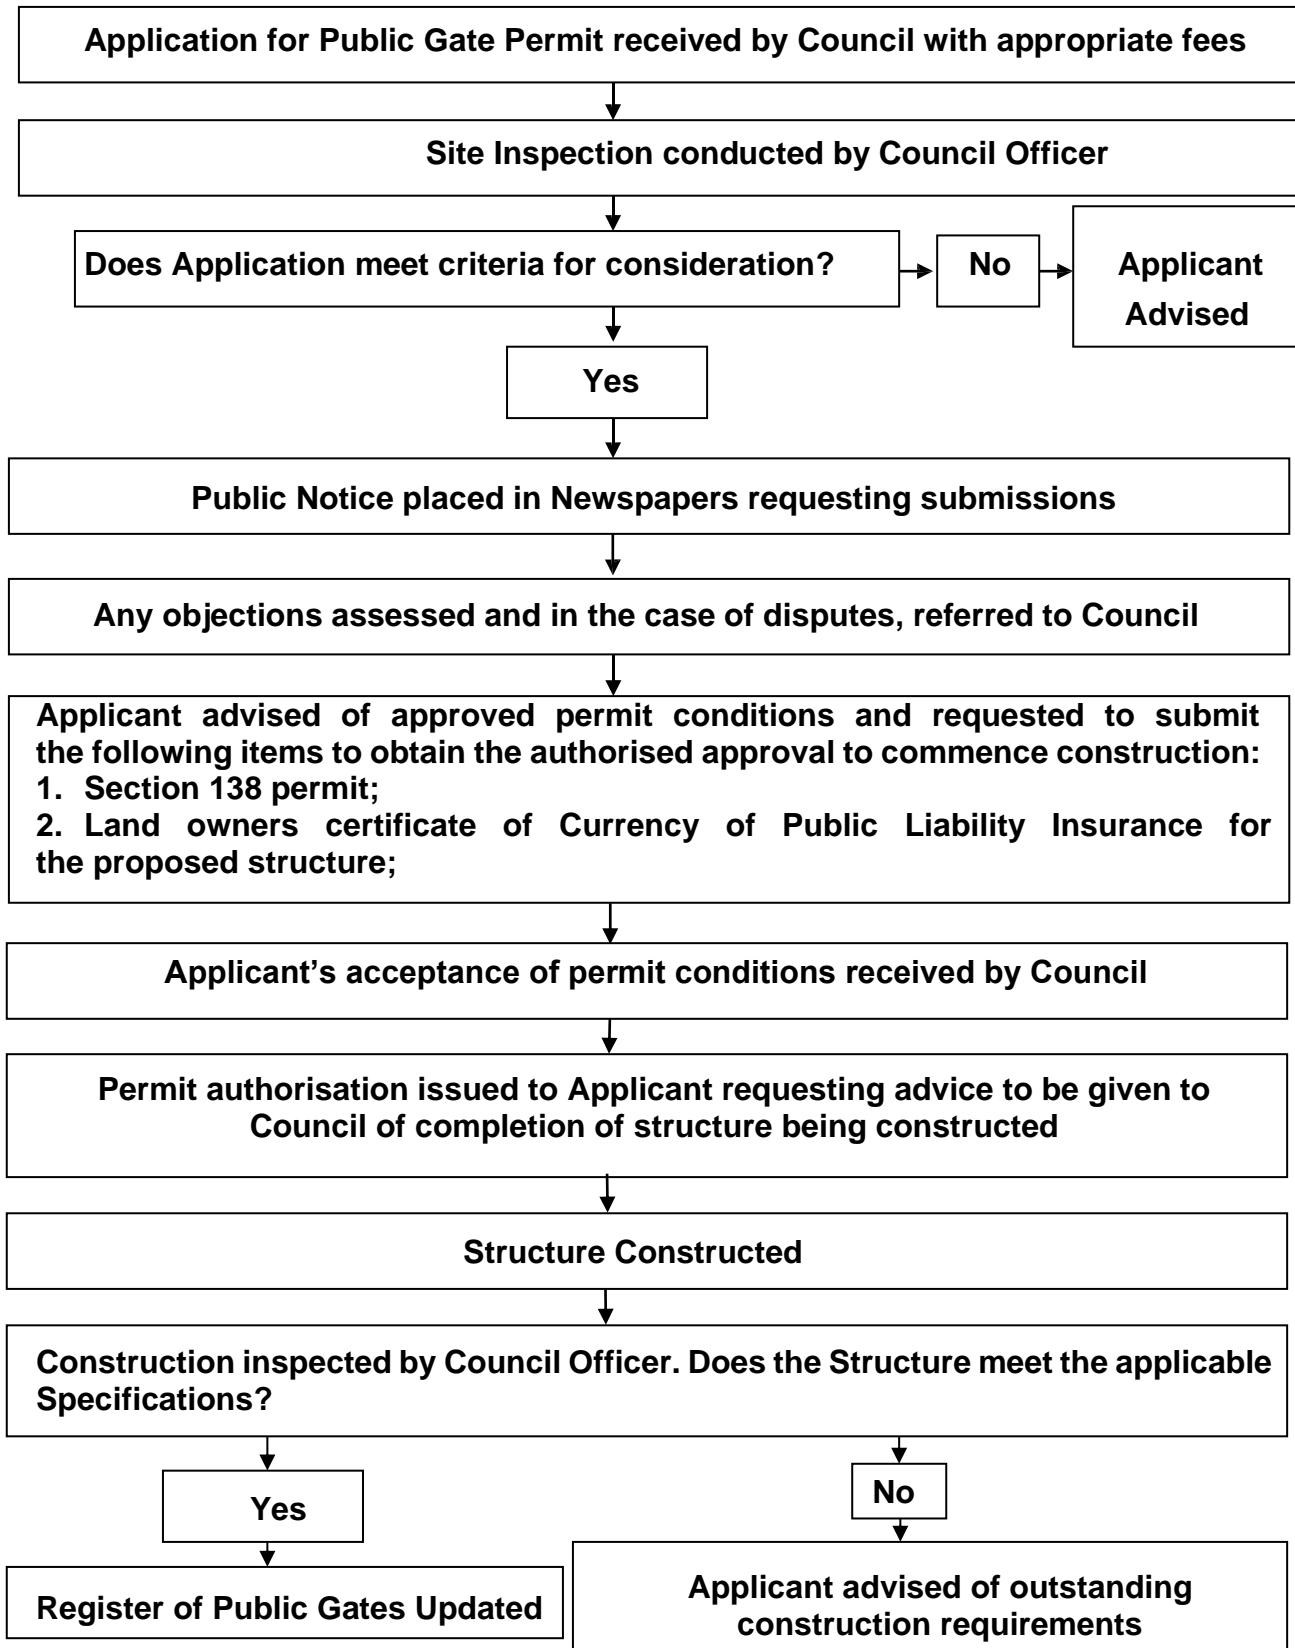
Application for Public Gate Permit received by Council with appropriate fees

Site Inspection conducted by Council Officer

Does Application meet criteria for consideration?

No

Applicant Advised

Yes

Public Notice placed in Newspapers requesting submissions

Any objections assessed and in the case of disputes, referred to Council

Applicant advised of approved permit conditions and requested to submit the following items to obtain the authorised approval to commence construction:
1. Section 138 permit;
2. Land owners certificate of Currency of Public Liability Insurance for the proposed structure;

Applicant's acceptance of permit conditions received by Council

Permit authorisation issued to Applicant requesting advice to be given to Council of completion of structure being constructed

Structure Constructed

Construction inspected by Council Officer. Does the Structure meet the applicable Specifications?

Yes

No

Register of Public Gates Updated

Applicant advised of outstanding construction requirements